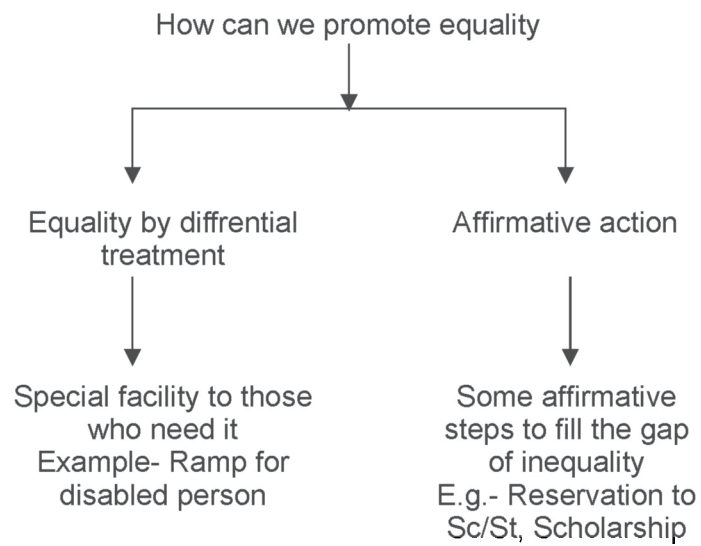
How can we promote equality

Equality by diffrential treatment

Special facility to those who need it
Example- Ramp for disabled person

Affirmative action

Some affirmative steps to fill the gap of inequality
E.g.- Reservation to Sc/St, Scholarship